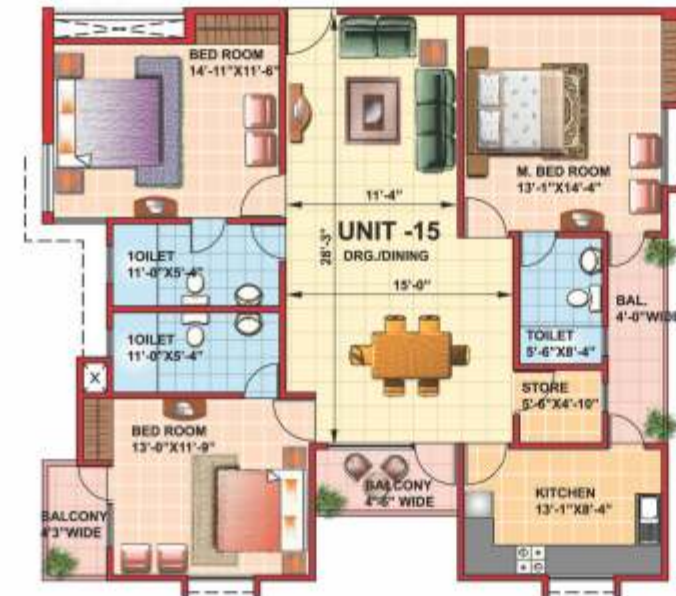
BED ROOM
14'-11"X11'-6"

M. BED ROOM
13'-1"X14'-4"

11'-4"

UNIT -15
DRG./DINING

28'-3"

15'-0"

1OILET
11'-0"X5'-4"

1OILET
11'-0"X5'-4"

BAL.
4'-0"WIDE

TOILET
5'-6"X8'-4"

STORE
5'-6"X4'-10"

BED ROOM
13'-0"X11'-9"

BALCONY
4'-6" WIDE

KITCHEN
13'-1"X8'-4"

BALCONY
4'-3"WIDE